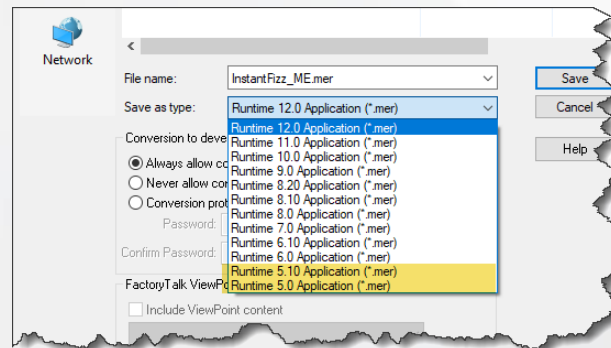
Network

File name: InstantFizz_ME.mer

Save as type: Runtime 12.0 Application (*.mer)

Save

Cancel

Help

Conversion to deve

Always allow co

Never allow co

Conversion pro

Password:

Confirm Password:

FactoryTalk ViewPo

Include ViewPoint content

Runtime 12.0 Application (*.mer)
Runtime 11.0 Application (*.mer)
Runtime 10.0 Application (*.mer)
Runtime 9.0 Application (*.mer)
Runtime 8.20 Application (*.mer)
Runtime 8.10 Application (*.mer)
Runtime 8.0 Application (*.mer)
Runtime 7.0 Application (*.mer)
Runtime 6.10 Application (*.mer)
Runtime 6.0 Application (*.mer)
Runtime 5.10 Application (*.mer)
Runtime 5.0 Application (*.mer)